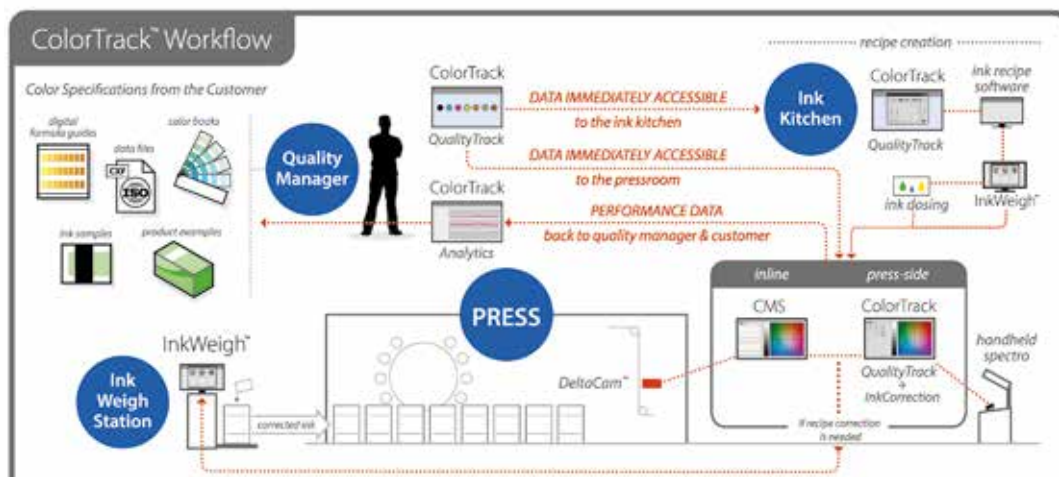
ColorTrack™ Workflow

recipe creation

Color Specifications from the Customer

digital formula guides

data files

CXF

ISO

color books

ink samples

product examples

Quality Manager

ColorTrack

QualityTrack

DATA IMMEDIATELY ACCESSIBLE to the ink kitchen

DATA IMMEDIATELY ACCESSIBLE to the pressroom

ColorTrack

Analytics

PERFORMANCE DATA back to quality manager & customer

Ink Kitchen

ColorTrack

QualityTrack

ink recipe software

ink dosing

InkWeigh™

inline

press-side

CMS

ColorTrack

QualityTrack + InkCorrection

handheld spectro

PRESS

DeltaCam™

InkWeigh™

Ink Weigh Station

corrected ink

if recipe correction is needed